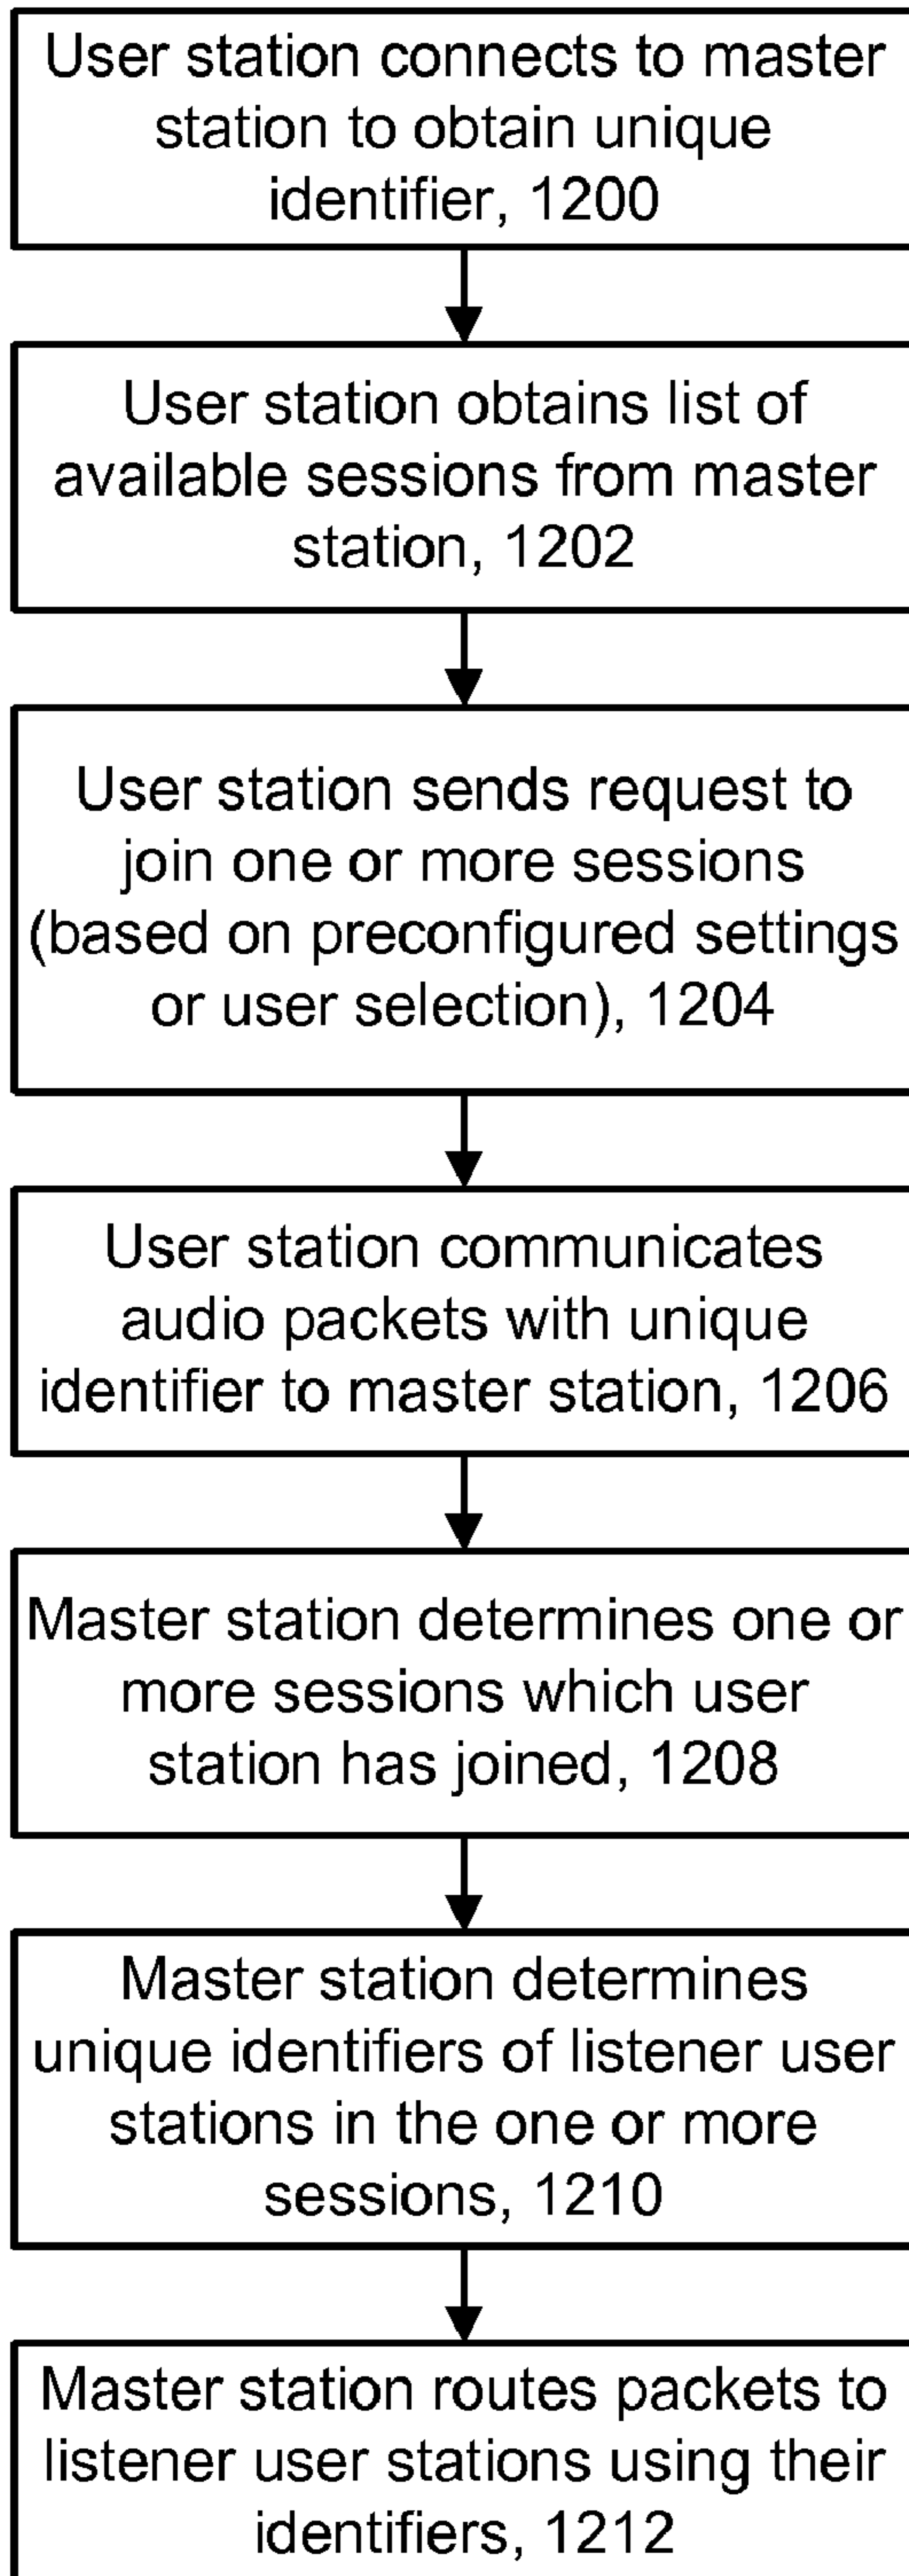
User station connects to master station to obtain unique identifier, 1200

User station obtains list of available sessions from master station, 1202

User station sends request to join one or more sessions (based on preconfigured settings or user selection), 1204

User station communicates audio packets with unique identifier to master station, 1206

Master station determines one or more sessions which user station has joined, 1208

Master station determines unique identifiers of listener user stations in the one or more sessions, 1210

Master station routes packets to listener user stations using their identifiers, 1212